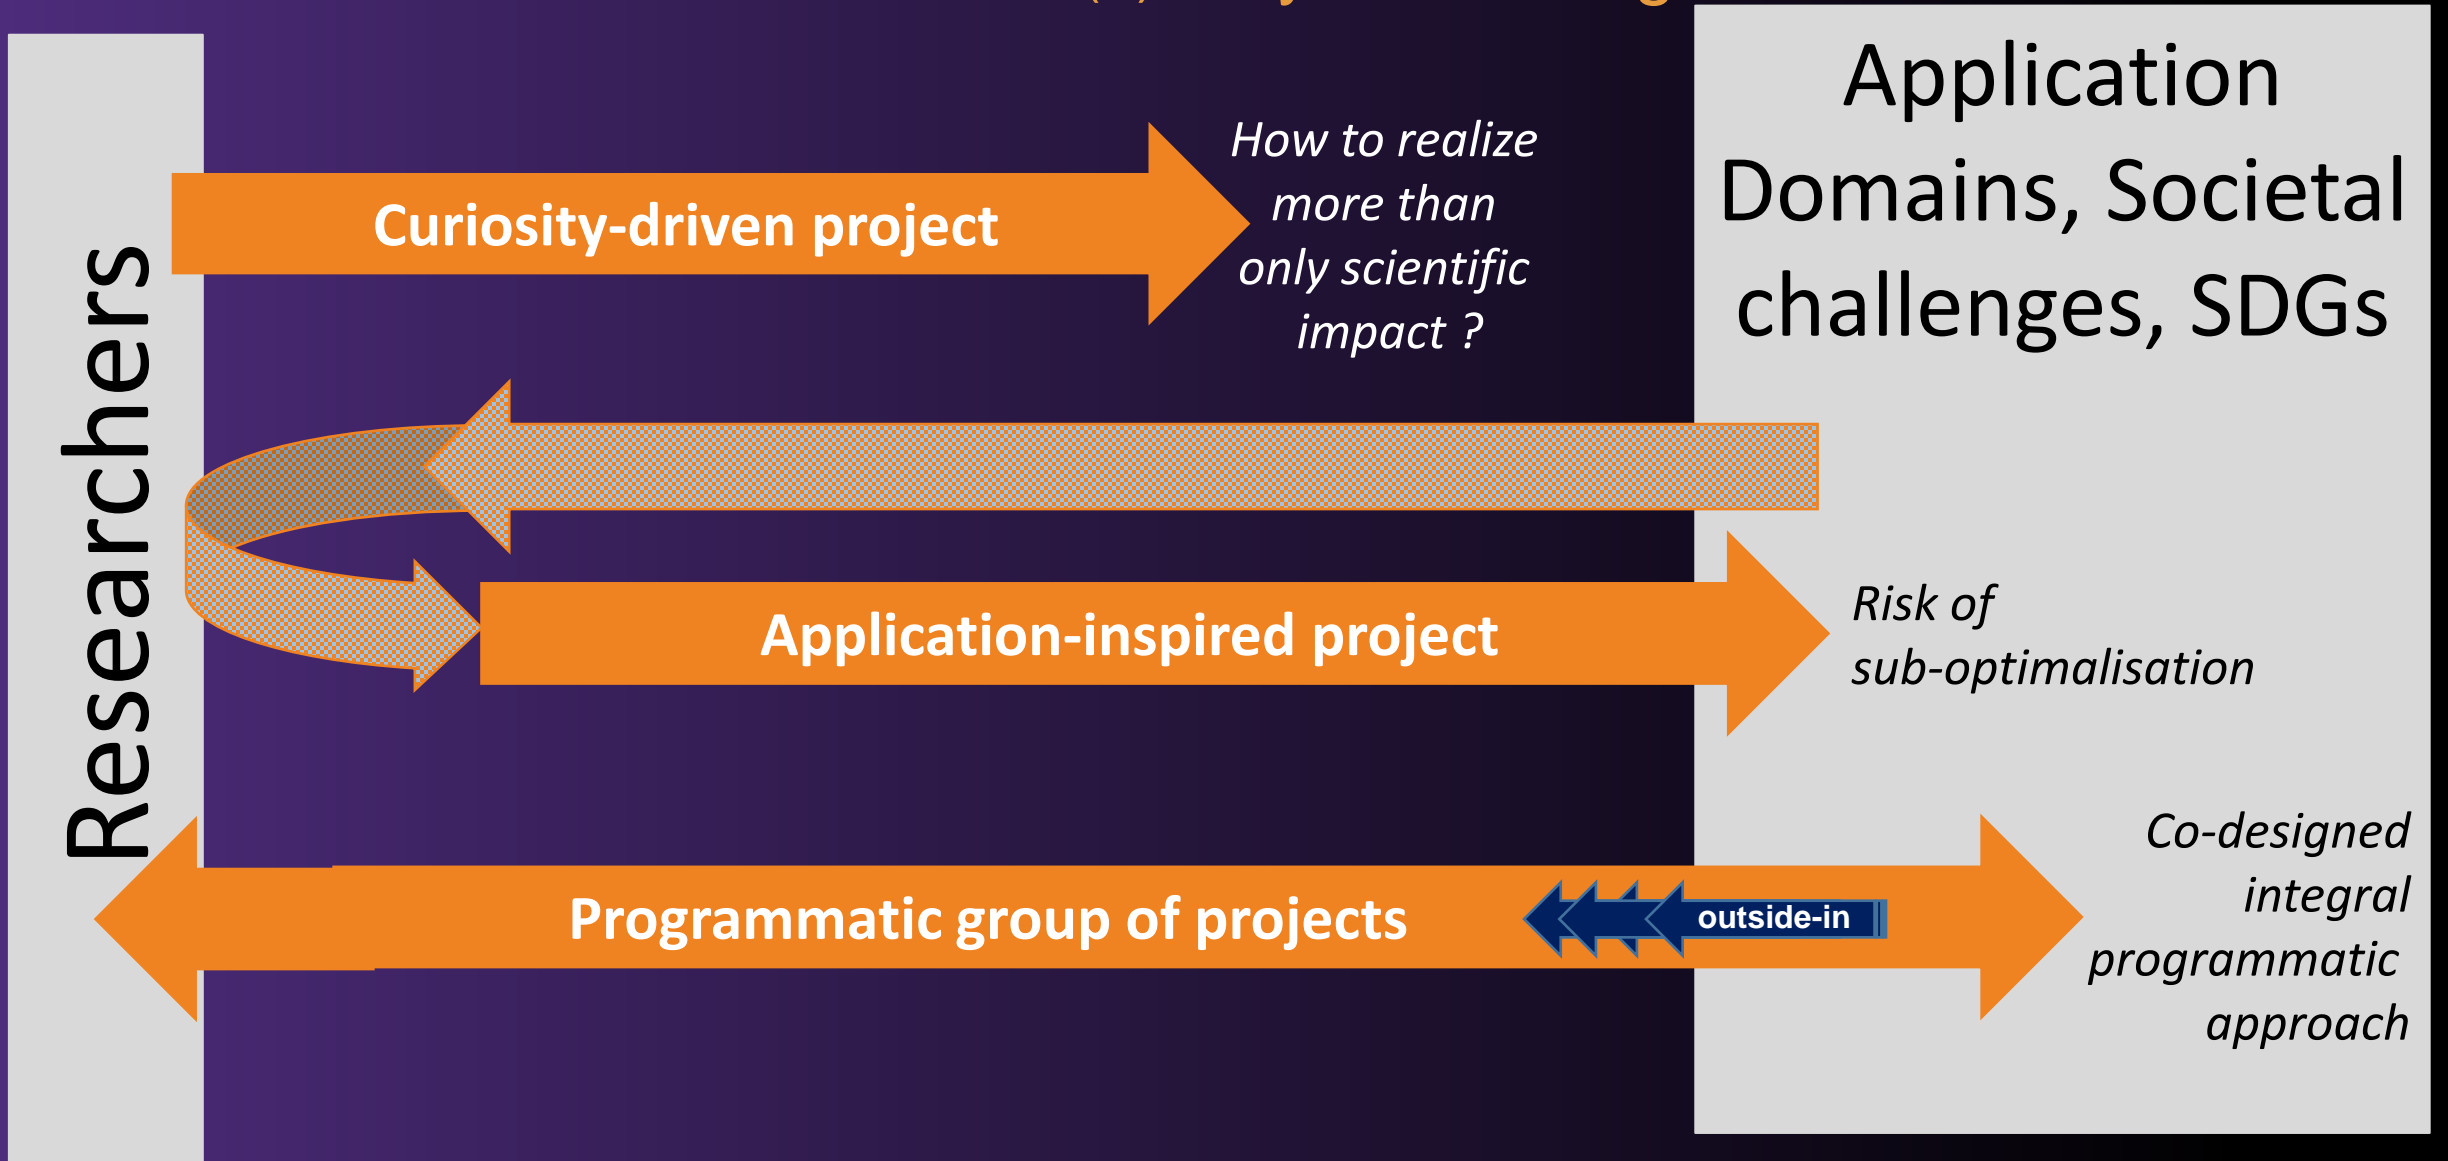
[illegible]

Researchers

Curiosity-driven project

How to realize more than only scientific impact ?

Application Domains, Societal challenges, SDGs

Application-inspired project

Risk of sub-optimalisation

Programmatic group of projects

outside-in

Co-designed integral programmatic approach